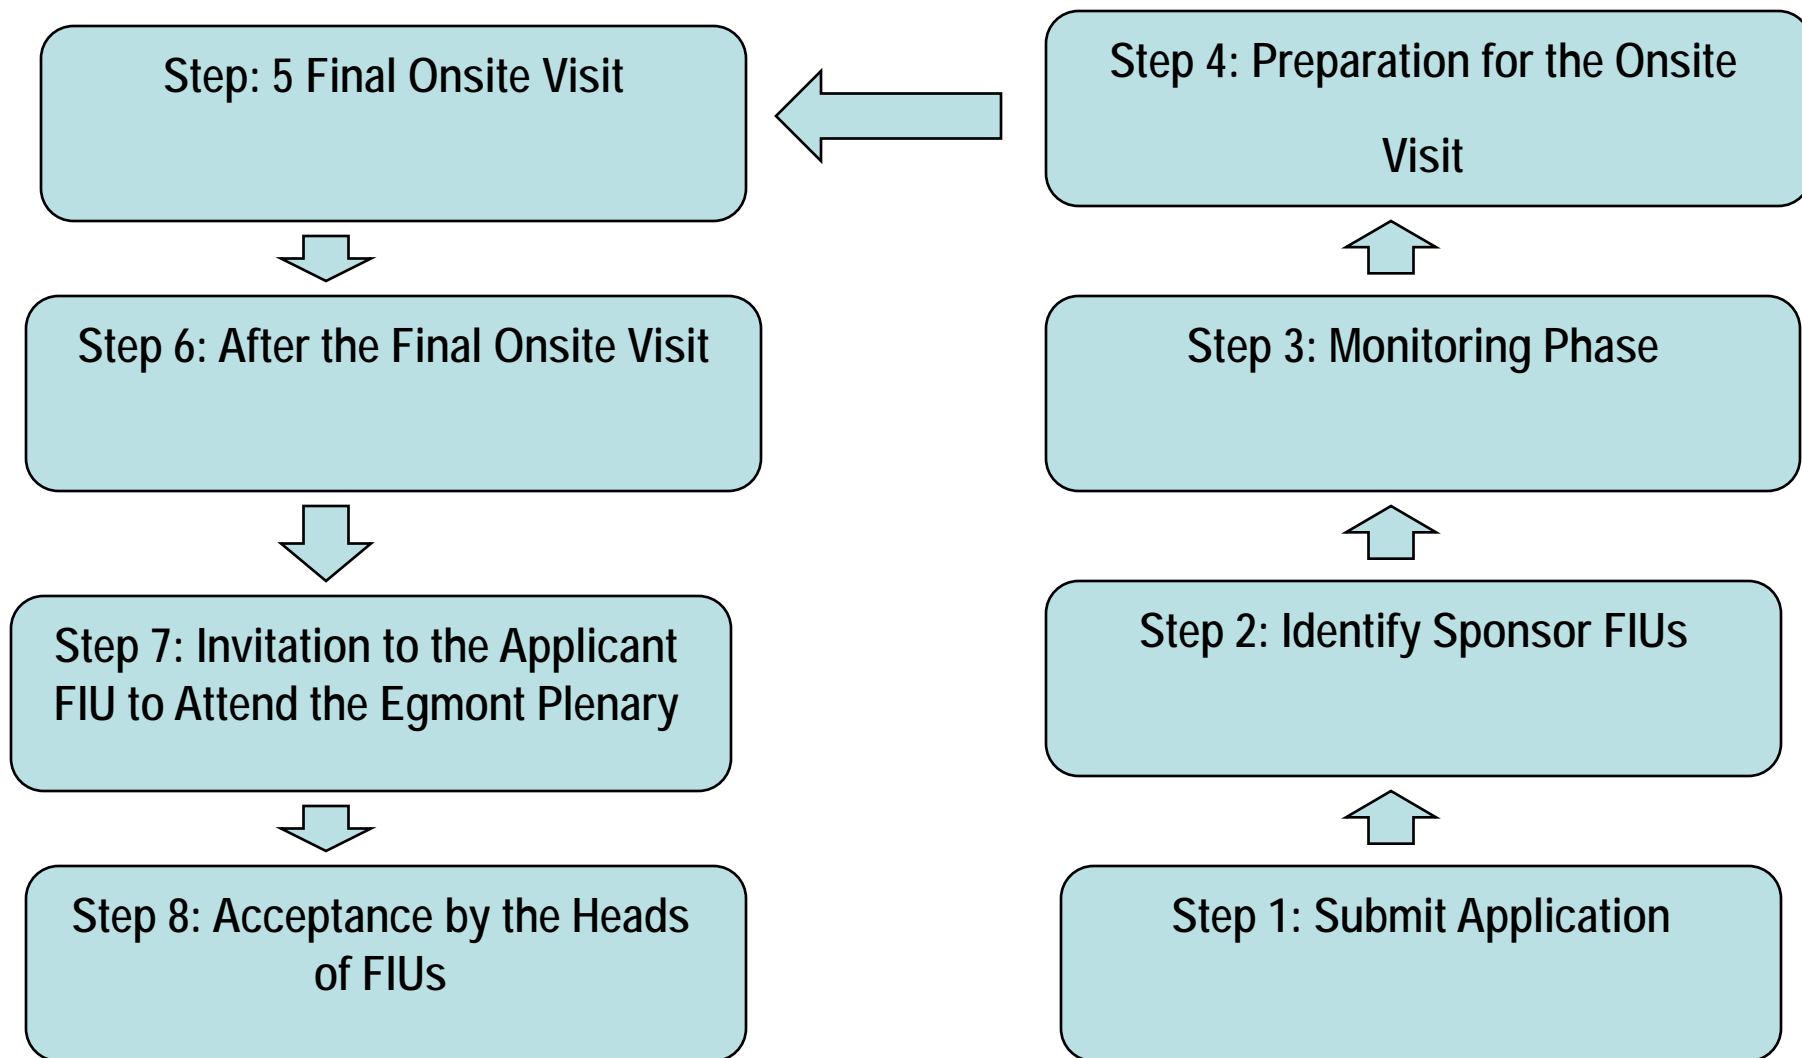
Step: 5 Final Onsite Visit

Step 4: Preparation for the Onsite Visit

Step 6: After the Final Onsite Visit

Step 3: Monitoring Phase

Step 7: Invitation to the Applicant FIU to Attend the Egmont Plenary

Step 2: Identify Sponsor FIUs

Step 8: Acceptance by the Heads of FIUs

Step 1: Submit Application